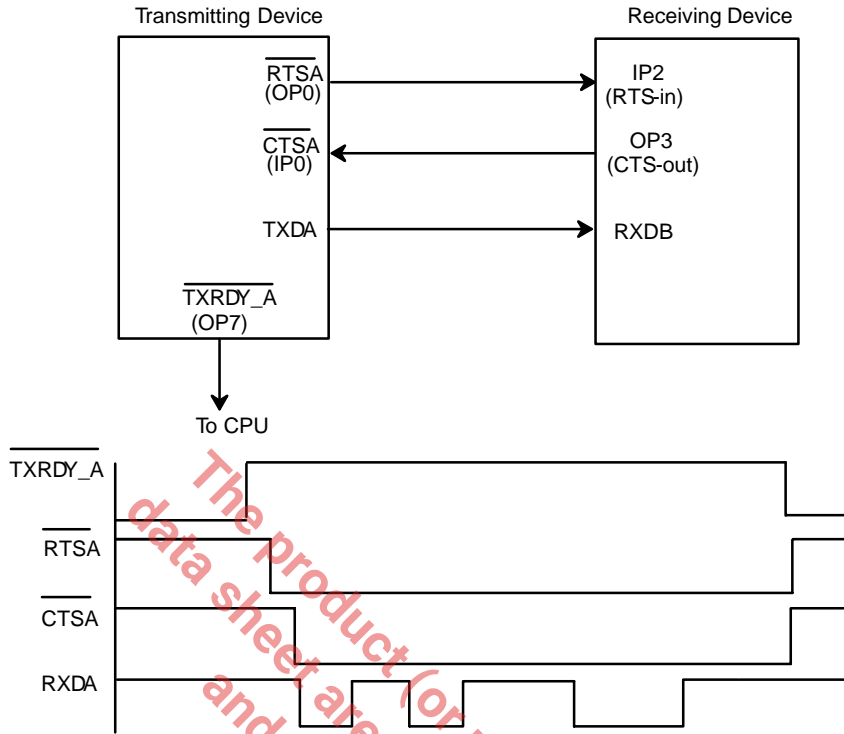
Transmitting Device

Receiving Device

$\overline{\text{RTSA}}$ (OP0)

IP2 (RTS-in)

$\overline{\text{CTSA}}$ (IP0)

OP3 (CTS-out)

TXDA

RXDB

$\overline{\text{TXRDY\_A}}$ (OP7)

To CPU

$\overline{\text{TXRDY\_A}}$

$\overline{\text{RTSA}}$

$\overline{\text{CTSA}}$

RXDA

The product (or
data sheet are
and